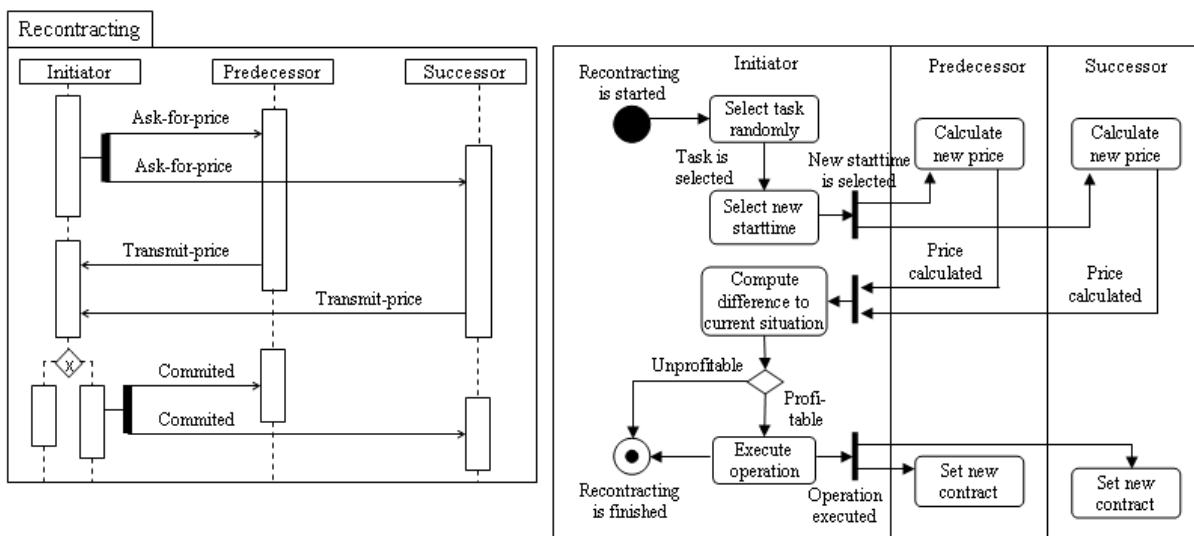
Recontracting

Initiator

Predecessor

Successor

Ask-for-price

Ask-for-price

Transmit-price

Transmit-price

X

Commited

Commited

Initiator

Predecessor

Successor

Recontracting is started

Select task randomly

Task is selected

Select new starttime

New starttime is selected

Calculate new price

Calculate new price

Price calculated

Price calculated

Compute difference to current situation

Unprofitable

Profitable

Execute operation

Recontracting is finished

Operation executed

Set new contract

Set new contract